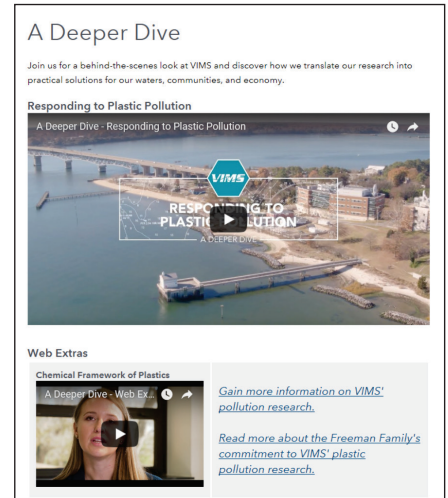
A Deeper Dive

Join us for a behind-the-scenes look at VIMS and discover how we translate our research into practical solutions for our waters, communities, and economy.

Responding to Plastic Pollution

A Deeper Dive - Responding to Plastic Pollution

VIMS

RESPONDING TO PLASTIC POLLUTION

A DEEPER DIVE

Web Extras

Chemical Framework of Plastics

A Deeper Dive - Web Ex...

Gain more information on VIMS' pollution research.

Read more about the Freeman Family's commitment to VIMS' plastic pollution research.